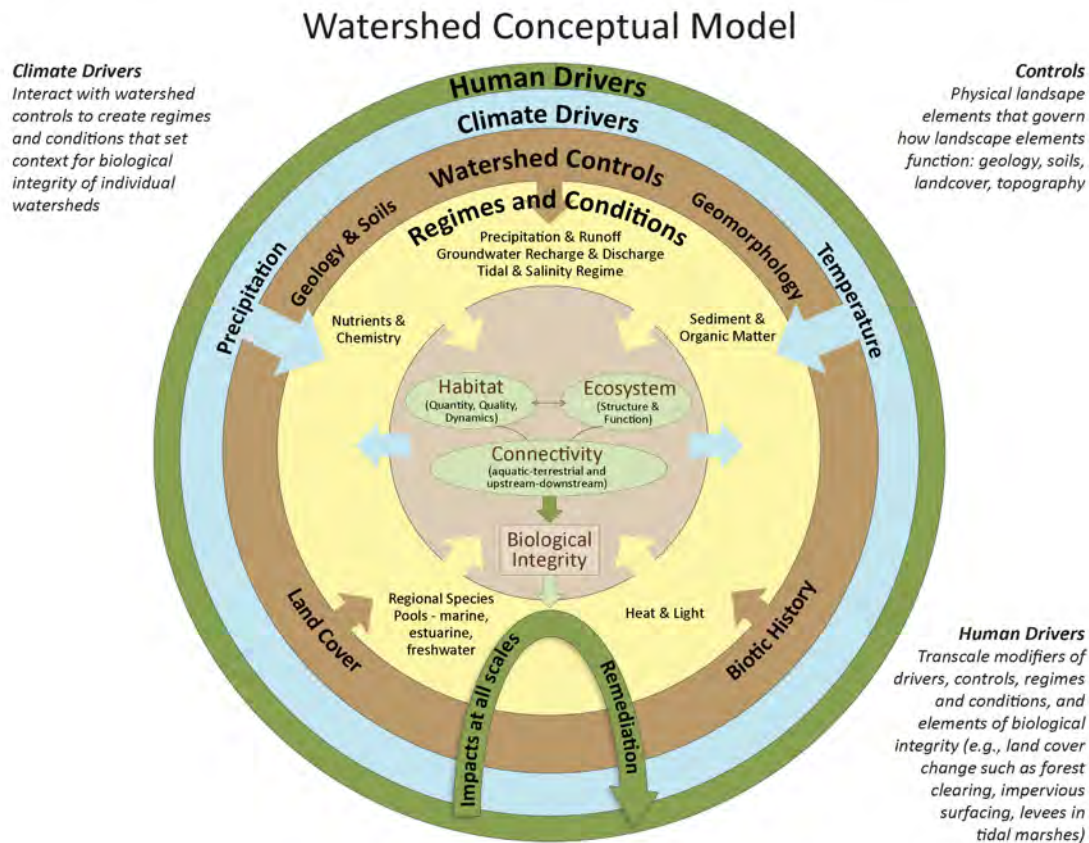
Watershed Conceptual Model

Climate Drivers
Interact with watershed controls to create regimes and conditions that set context for biological integrity of individual watersheds

Controls
Physical landsape elements that govern how landscape elements function: geology, soils, landcover, topography

Human Drivers
Climate Drivers
Watershed Controls
Regimes and Conditions
Geology & Soils
Geomorphology
Precipitation
Temperature
Precipitation & Runoff
Groundwater Recharge & Discharge
Tidal & Salinity Regime
Nutrients & Chemistry
Sediment & Organic Matter
Habitat (Quantity, Quality, Dynamics)
Ecosystem (Structure & Function)
Connectivity (aquatic-terrestrial and upstream-downstream)
Biological Integrity
Regional Species Pools - marine, estuarine, freshwater
Heat & Light
Land Cover
Biotic History
Impacts at all Scales
Remediation

Human Drivers
Transcale modifiers of drivers, controls, regimes and conditions, and elements of biological integrity (e.g., land cover change such as forest clearing, impervious surfacing, levees in tidal marshes)